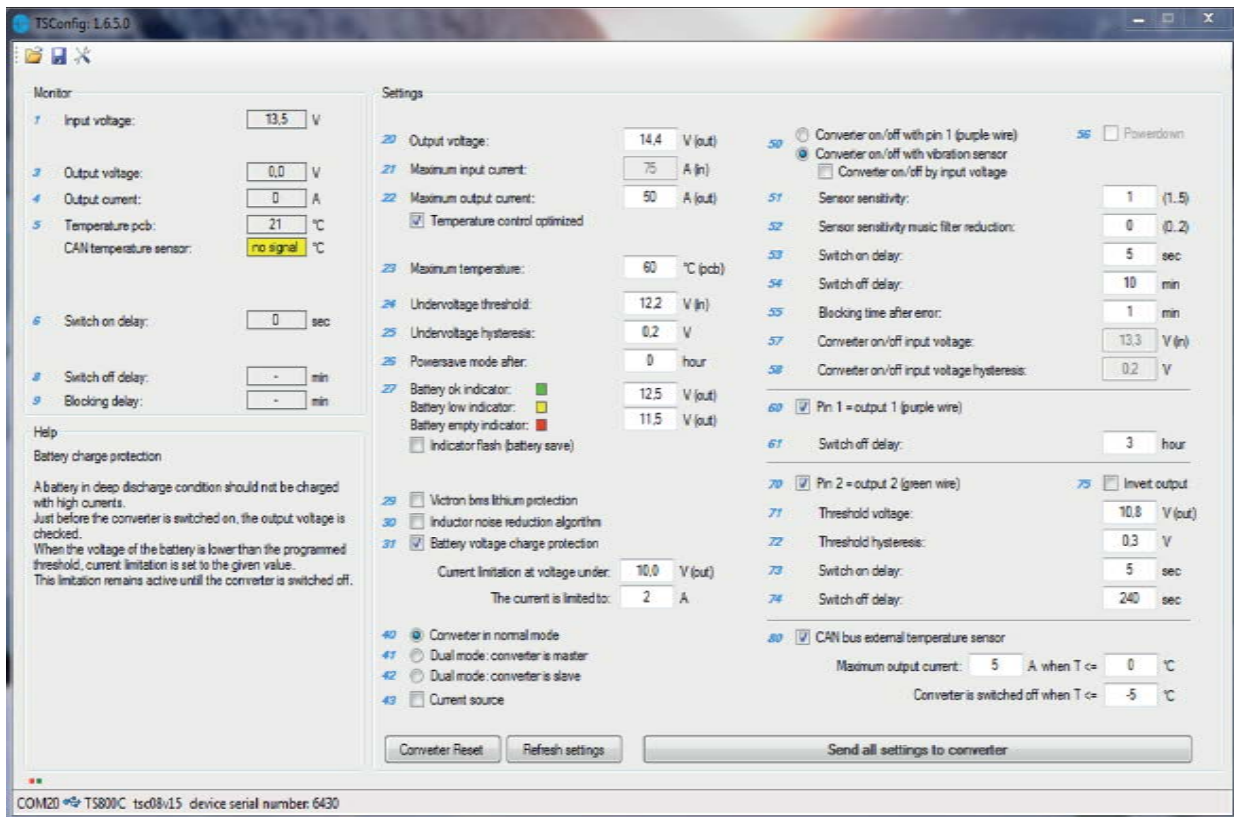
TSConfig: 1.6.5.0

Monitor
1 Input voltage: 13,5 V
3 Output voltage: 0,0 V
4 Output current: 0 A
5 Temperature pcb: 21 °C
CAN temperature sensor: no signal °C
6 Switch on delay: 0 sec
8 Switch off delay: - min
9 Blocking delay: - min

Help
Battery charge protection

A battery in deep discharge condition should not be charged with high currents.
Just before the converter is switched on, the output voltage is checked.
When the voltage of the battery is lower than the programmed threshold, current limitation is set to the given value.
This limitation remains active until the converter is switched off.

Settings
20 Output voltage: 14,4 V (out)
21 Maximum input current: 75 A (in)
22 Maximum output current: 50 A (out)
Temperature control optimized
23 Maximum temperature: 60 °C (pcb)
24 Undervoltage threshold: 12,2 V (in)
25 Undervoltage hysteresis: 0,2 V
26 Powersave mode after: 0 hour
27 Battery ok indicator: 12,5 V (out)
Battery low indicator:
Battery empty indicator: 11,5 V (out)
Indicator flash (battery save)
29 Victron bms lithium protection
30 Inductor noise reduction algorithm
31 Battery voltage charge protection
Current limitation at voltage under: 10,0 V (out)
The current is limited to: 2 A
40 Converter in normal mode
41 Dual mode: converter is master
42 Dual mode: converter is slave
43 Current source

50 Converter on/off with pin 1 (purple wire)
Converter on/off with vibration sensor
Converter on/off by input voltage
56 Powerdown
51 Sensor sensitivity: 1 (1..5)
52 Sensor sensitivity music filter reduction: 0 (0..2)
53 Switch on delay: 5 sec
54 Switch off delay: 10 min
55 Blocking time after error: 1 min
57 Converter on/off input voltage: 13,3 V (in)
58 Converter on/off input voltage hysteresis: 0,2 V
60 Pin 1 = output 1 (purple wire)
61 Switch off delay: 3 hour
70 Pin 2 = output 2 (green wire)
75 Invert output
71 Threshold voltage: 10,8 V (out)
72 Threshold hysteresis: 0,3 V
73 Switch on delay: 5 sec
74 Switch off delay: 240 sec
80 CAN bus external temperature sensor
Maximum output current: 5 A when T <= 0 °C
Converter is switched off when T <= -5 °C

Converter Reset
Refresh settings
Send all settings to converter

COM20 TS800C tsc08v15 device serial number: 6430